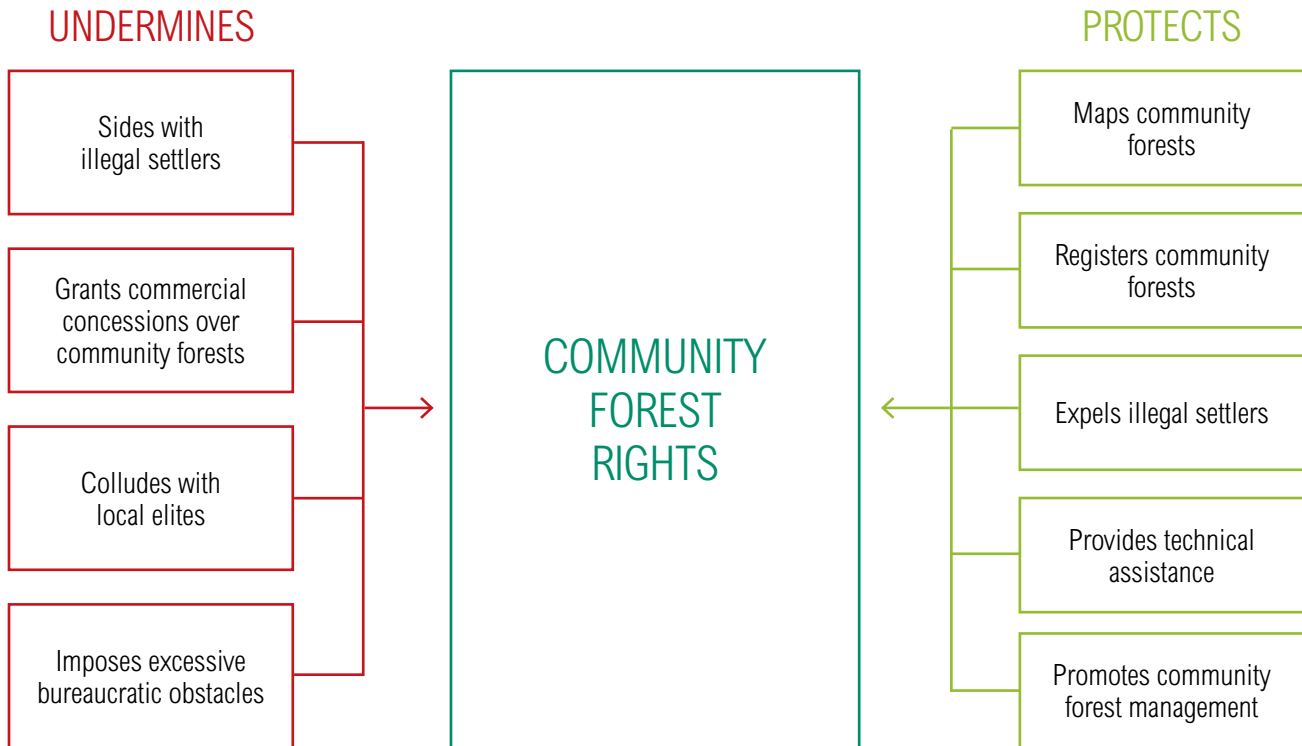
UNDERMINES

Sides with illegal settlers

Grants commercial concessions over community forests

Colludes with local elites

Imposes excessive bureaucratic obstacles

COMMUNITY FOREST RIGHTS

PROTECTS

Maps community forests

Registers community forests

Expels illegal settlers

Provides technical assistance

Promotes community forest management